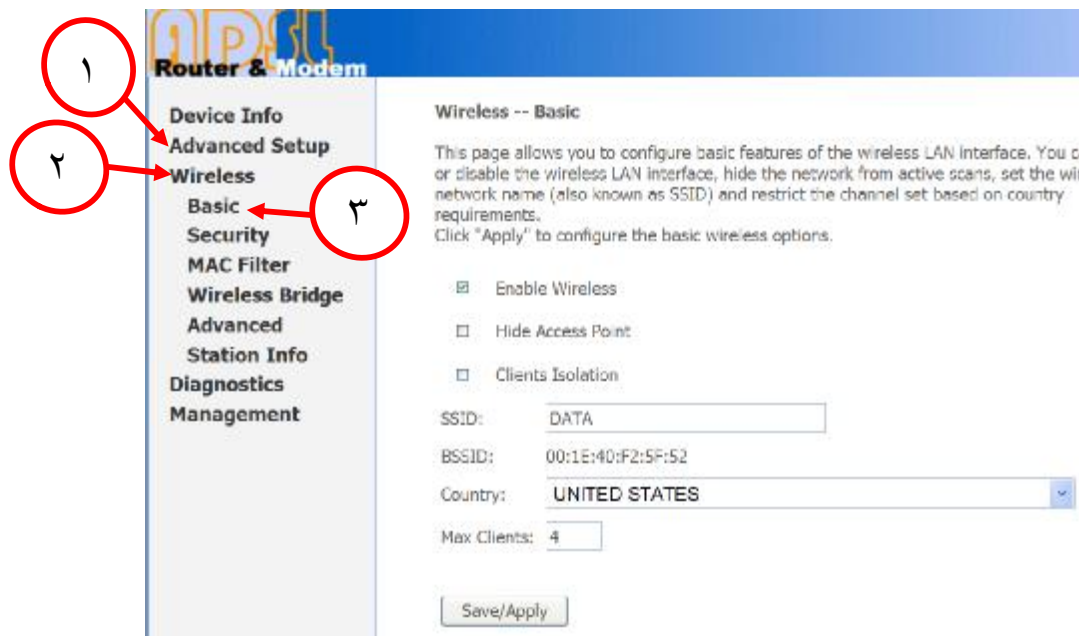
adsl
Router & Modem

١

Device Info
Advanced Setup

٢

Wireless
Basic

٣

Security
MAC Filter
Wireless Bridge
Advanced
Station Info
Diagnostics
Management

Wireless -- Basic

This page allows you to configure basic features of the wireless LAN interface. You c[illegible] or disable the wireless LAN interface, hide the network from active scans, set the wi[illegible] network name (also known as SSID) and restrict the channel set based on country requirements.
Click "Apply" to configure the basic wireless options.

☑ Enable Wireless

☐ Hide Access Point

☐ Clients Isolation

SSID: DATA

BSSID: 00:1E:40:F2:5F:52

Country: UNITED STATES

Max Clients: 4

Save/Apply